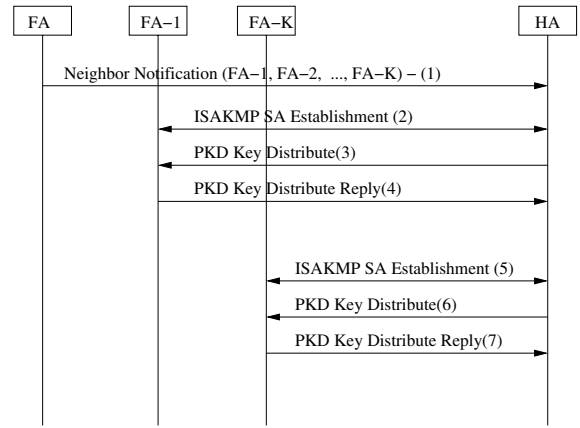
FA

FA−1

FA−K

HA

Neighbor Notification (FA−1, FA−2, ..., FA−K) − (1)

ISAKMP SA Establishment (2)

PKD Key Distribute(3)

PKD Key Distribute Reply(4)

ISAKMP SA Establishment (5)

PKD Key Distribute(6)

PKD Key Distribute Reply(7)